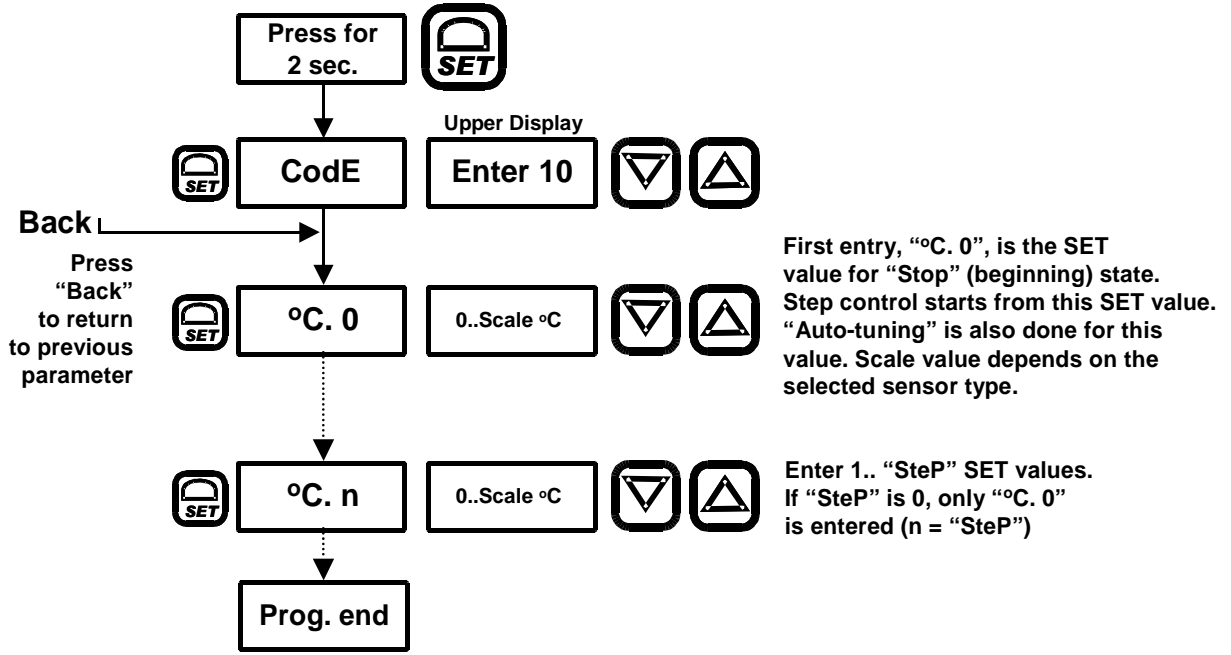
Press for 2 sec.

SET

Upper Display

SET

CodE

Enter 10

Back

Press "Back" to return to previous parameter

SET

ºC. 0

0..Scale ºC

First entry, "ºC. 0", is the SET value for "Stop" (beginning) state. Step control starts from this SET value. "Auto-tuning" is also done for this value. Scale value depends on the selected sensor type.

SET

ºC. n

0..Scale ºC

Enter 1.. "SteP" SET values. If "SteP" is 0, only "ºC. 0" is entered (n = "SteP")

Prog. end